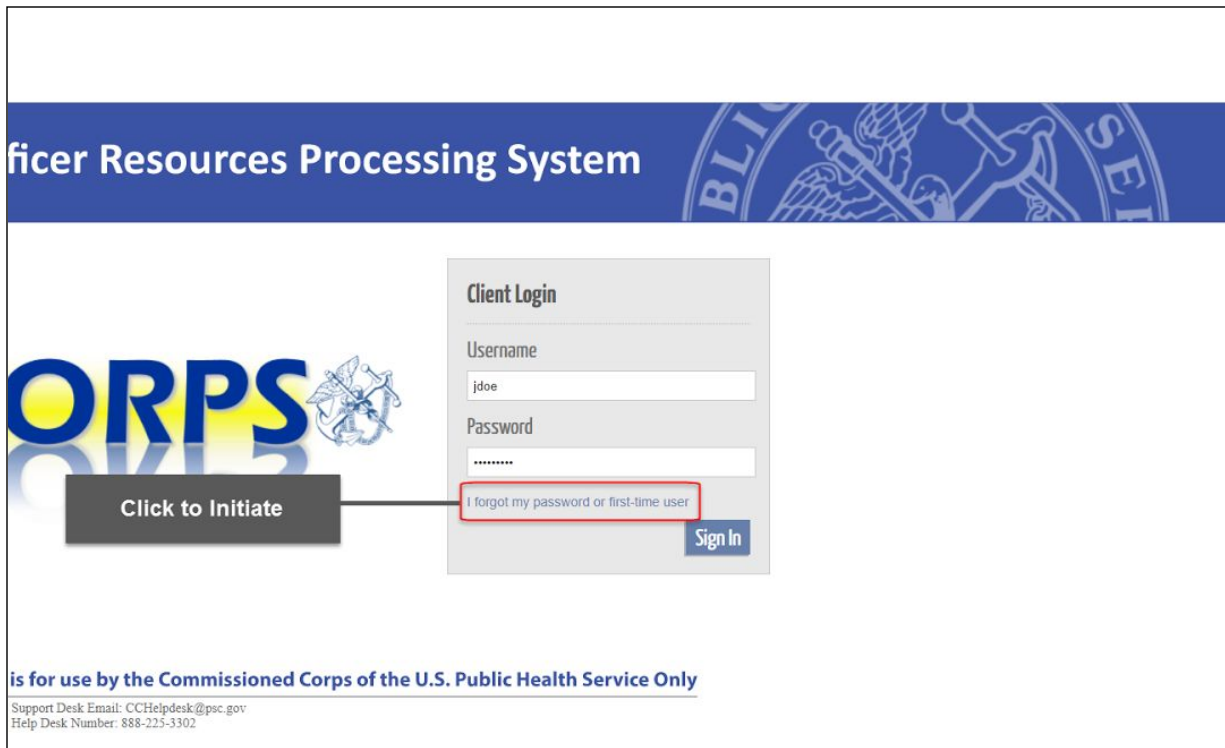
ficer Resources Processing System

BLI SE

ORPS

Client Login

Username

jdoe

Password

•••••••••

I forgot my password or first-time user

Click to Initiate

Sign In

is for use by the Commissioned Corps of the U.S. Public Health Service Only

Support Desk Email: CCHelpdesk@psc.gov
Help Desk Number: 888-225-3302